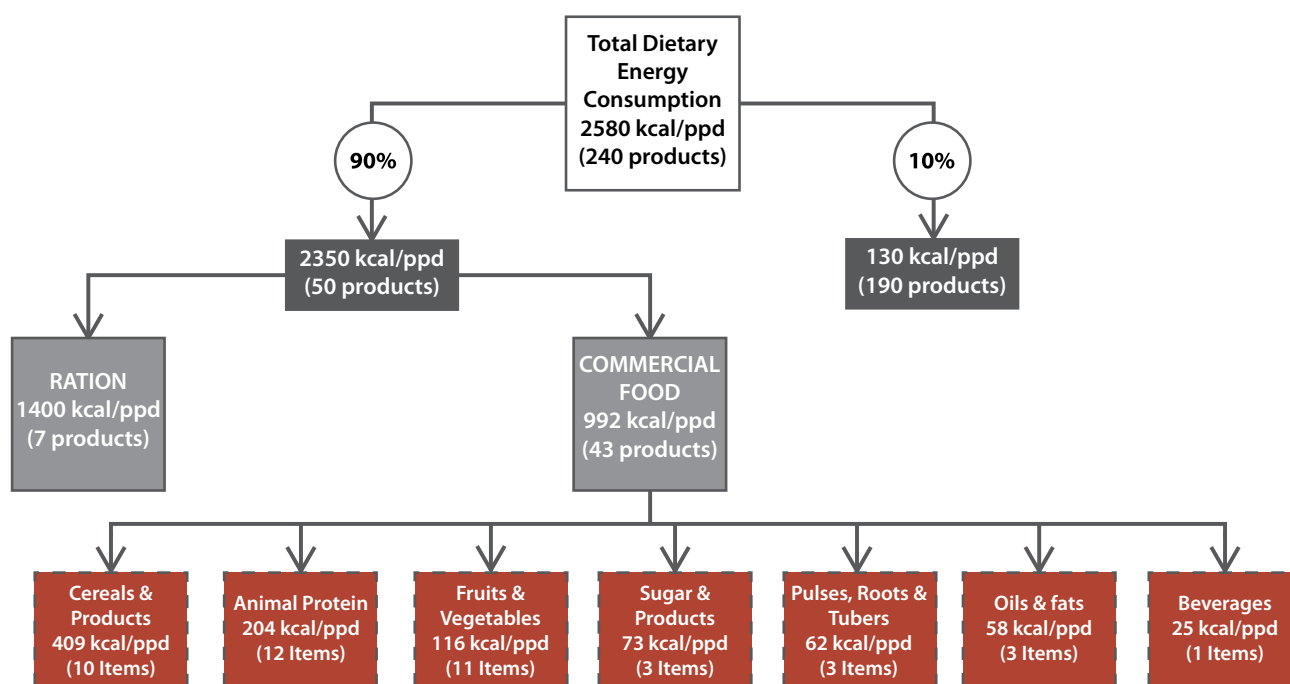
Total Dietary Energy Consumption
2580 kcal/ppd
(240 products)

90%

10%

2350 kcal/ppd
(50 products)

130 kcal/ppd
(190 products)

RATION
1400 kcal/ppd
(7 products)

COMMERCIAL FOOD
992 kcal/ppd
(43 products)

Cereals & Products
409 kcal/ppd
(10 Items)

Animal Protein
204 kcal/ppd
(12 Items)

Fruits & Vegetables
116 kcal/ppd
(11 Items)

Sugar & Products
73 kcal/ppd
(3 Items)

Pulses, Roots & Tubers
62 kcal/ppd
(3 Items)

Oils & fats
58 kcal/ppd
(3 Items)

Beverages
25 kcal/ppd
(1 Items)